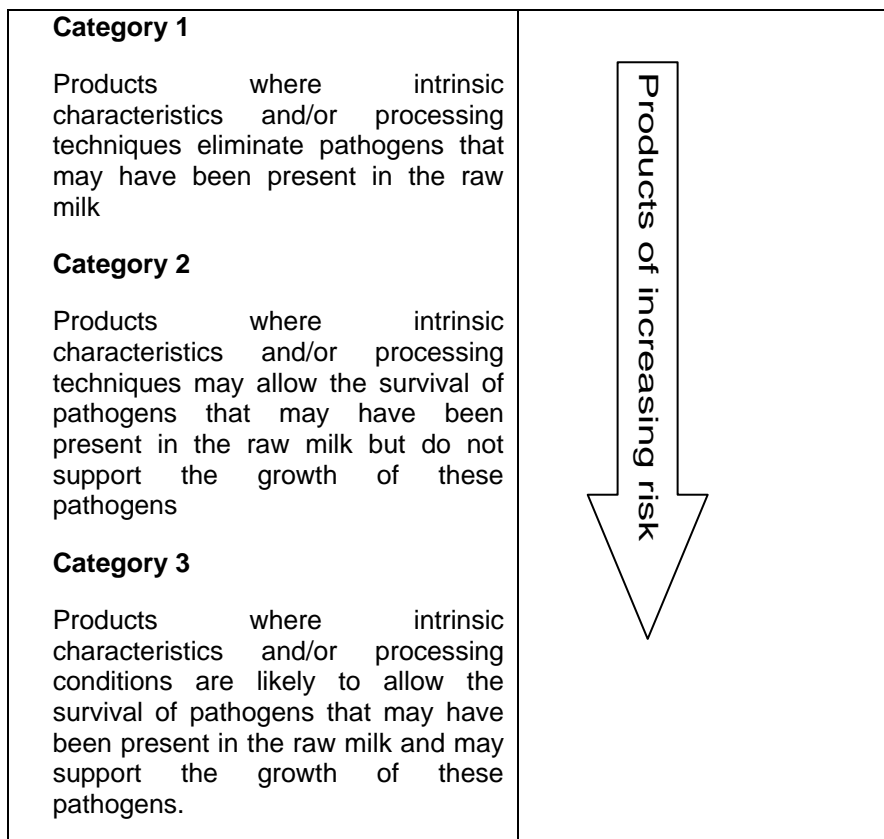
**Category 1**

Products where intrinsic characteristics and/or processing techniques eliminate pathogens that may have been present in the raw milk

**Category 2**

Products where intrinsic characteristics and/or processing techniques may allow the survival of pathogens that may have been present in the raw milk but do not support the growth of these pathogens

**Category 3**

Products where intrinsic characteristics and/or processing conditions are likely to allow the survival of pathogens that may have been present in the raw milk and may support the growth of these pathogens.

Products of increasing risk